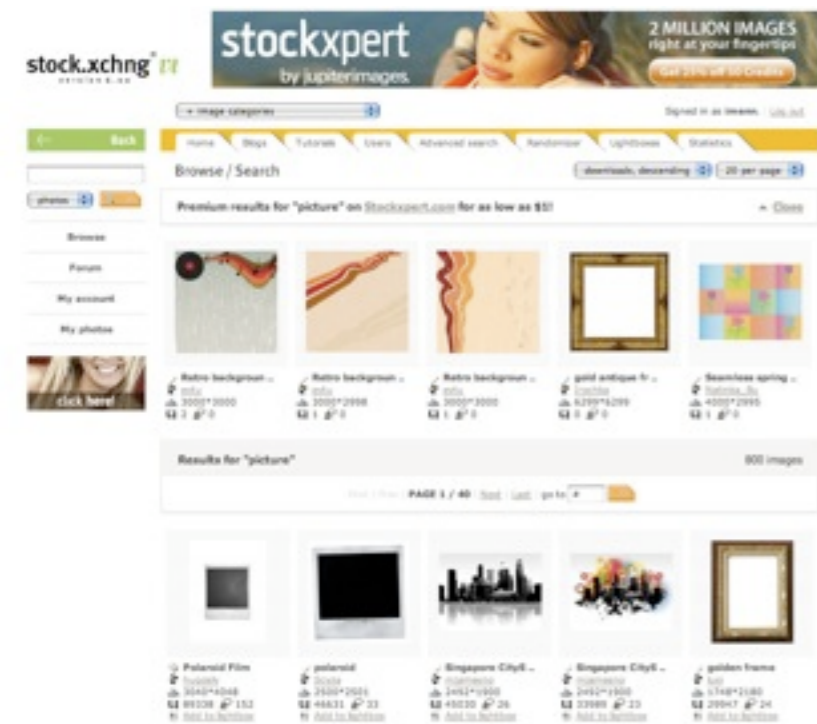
stock.xchng

stockxpert by jupiterimages

2 MILLION IMAGES right at your fingertips

Get 25% off 50 Credits

» image categories

Signed in as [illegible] Log out

Back

photos

Browse

Forum

My account

My photos

click here!

Home | Blogs | Tutorials | Users | Advanced search | Randomizer | Lightboxes | Statistics

Browse / Search

downloads, descending | 20 per page

Premium results for "picture" on Stockxpert.com for as low as $5!

Close

Retro backgroun...
3000*3000

Retro backgroun...
3000*2998

Retro backgroun...
3000*3000

gold antique fr...
6299*6299

Seamless spring...
4000*2995

Results for "picture"

800 images

PAGE 1 / 40 Next Last go to

Polaroid Film
3040*4048
89338 152
Add to lightbox

polaroid
2500*2501
46631 33
Add to lightbox

Singapore CityS...
2492*1900
45030 26
Add to lightbox

Singapore CityS...
2492*1900
33989 23
Add to lightbox

golden frame
1748*2180
29947 24
Add to lightbox